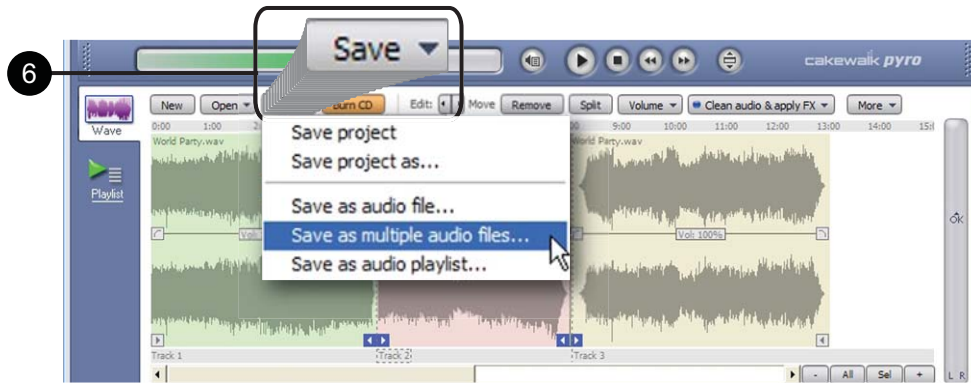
6

Save

cakewalk pyro

New Open Burn CD Edit: Move Remove Split Volume Clean audio & apply FX More

Wave

Playlist

0:00 1:00 2 9:00 10:00 11:00 12:00 13:00 14:00 15:

World Party.wav

World Party.wav

Save project
Save project as...
Save as audio file...
Save as multiple audio files...
Save as audio playlist...

Vol:

Vol: 100%

0k

Track 1 Track 2 Track 3

All Sel

L R